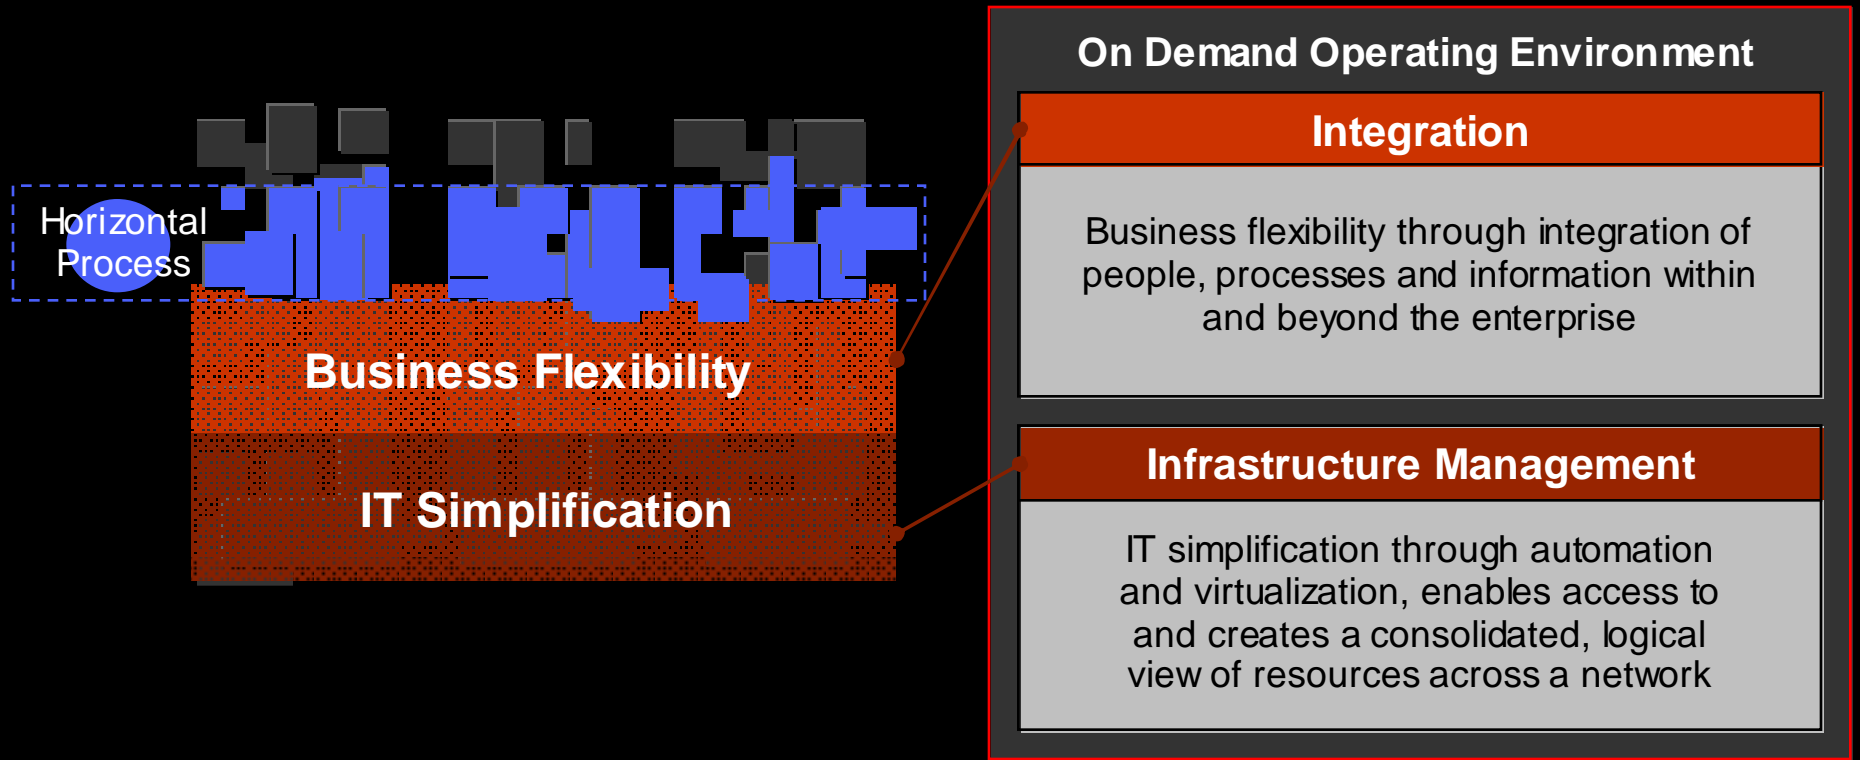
Horizontal Process

Business Flexibility

IT Simplification

On Demand Operating Environment

Integration

Business flexibility through integration of people, processes and information within and beyond the enterprise

Infrastructure Management

IT simplification through automation and virtualization, enables access to and creates a consolidated, logical view of resources across a network